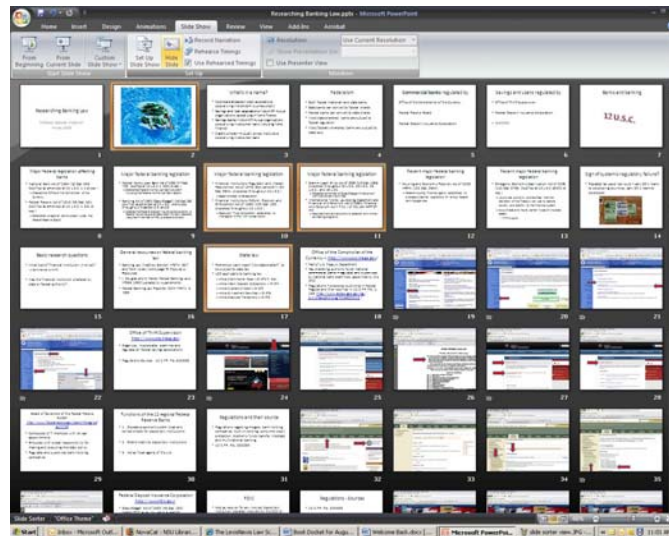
Researching Banking Law.pptx - Microsoft PowerPoint

Home Insert Design Animations Slide Show Review View Add-Ins Acrobat

From Beginning From Current Slide Custom Slide Show
Start Slide Show

Set Up Slide Show Hide Slide Record Narration Rehearse Timings Use Rehearsed Timings
Set Up

Resolution: Use Current Resolution
Show Presentation On:
Use Presenter View
Monitors

Researching Banking Law
1

2

What's in a name?
3

Federalism
4

Commercial banks regulated by
5

Savings and Loans regulated by
6

Banks and banking
12 U.S.C.
7

Major Federal Banking Legislation affecting banks
8

Major Federal banking legislation
9

Major Federal Banking legislation
10

Major Federal Banking legislation
11

Recent major federal banking legislation
12

Recent major federal banking legislation
13

Sign of systemic regulatory failure?
14

Basic research questions
15

General resources in federal banking law
16

State law
17

Office of the Comptroller of the Currency
18

19

20

21

22

Office of Thrift Supervision
23

24

25

26

27

28

29

Functions of the 12 regional Federal Reserve Banks
30

Regulations and their sources
31

32

33

34

35

Federal Deposit Insurance Corporation

FDIC

Regulations - Sources

Slide Sorter "Office Theme"

Start Inbox - Microsoft Out... NovaCat - NSU Librari... The LexisNexis Law Sc... Book Docket for Augu... Welcome Back.docx Microsoft PowerPoi... slide sorter view.JPG 11:01 AM